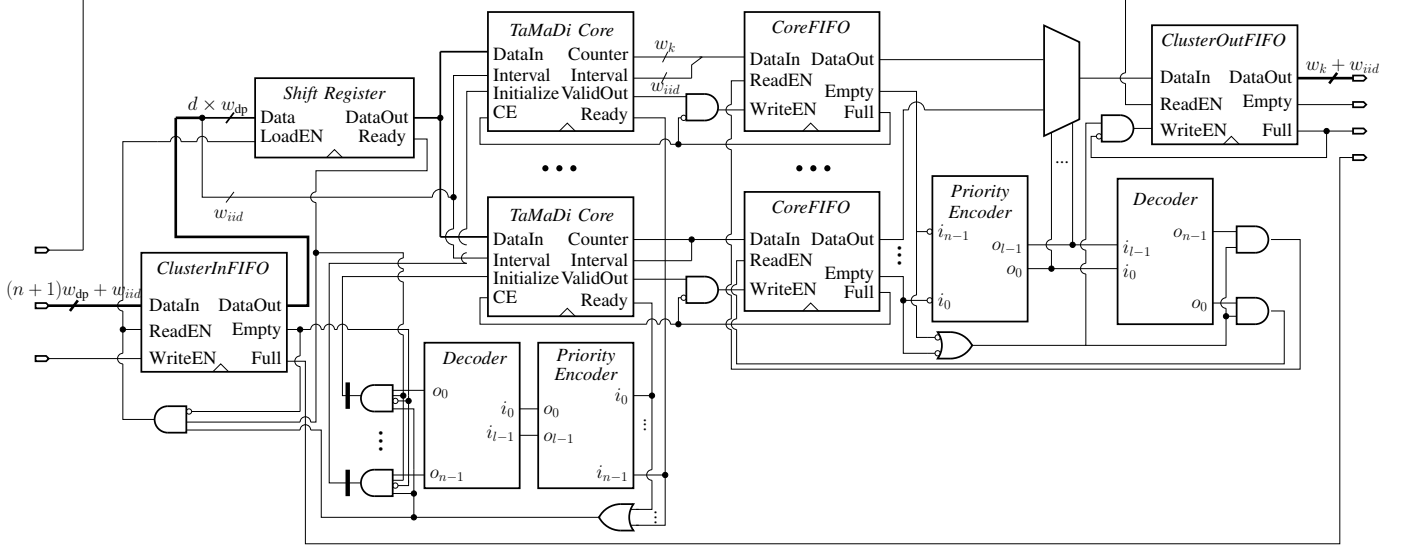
TaMaDi Core
DataIn Counter
Interval Interval
Initialize ValidOut
CE Ready

$w_k$

$w_{iid}$

CoreFIFO
DataIn DataOut
ReadEN
Empty
WriteEN Full

ClusterOutFIFO
DataIn DataOut
ReadEN Empty
WriteEN Full

$w_k + w_{iid}$

$d \times w_{\text{dp}}$

Shift Register
Data DataOut
LoadEN Ready

$w_{iid}$

TaMaDi Core
DataIn Counter
Interval Interval
Initialize ValidOut
CE Ready

CoreFIFO
DataIn DataOut
ReadEN
Empty
WriteEN Full

...

Priority Encoder
$i_{n-1}$
$i_0$
$o_{l-1}$
$o_0$

Decoder
$i_{l-1}$
$i_0$
$o_{n-1}$
$o_0$

$(n+1)w_{\text{dp}} + w_{iid}$

ClusterInFIFO
DataIn DataOut
ReadEN Empty
WriteEN Full

Decoder
$o_0$
$o_{n-1}$
$i_0$
$i_{l-1}$

Priority Encoder
$o_0$
$o_{l-1}$
$i_0$
$i_{n-1}$